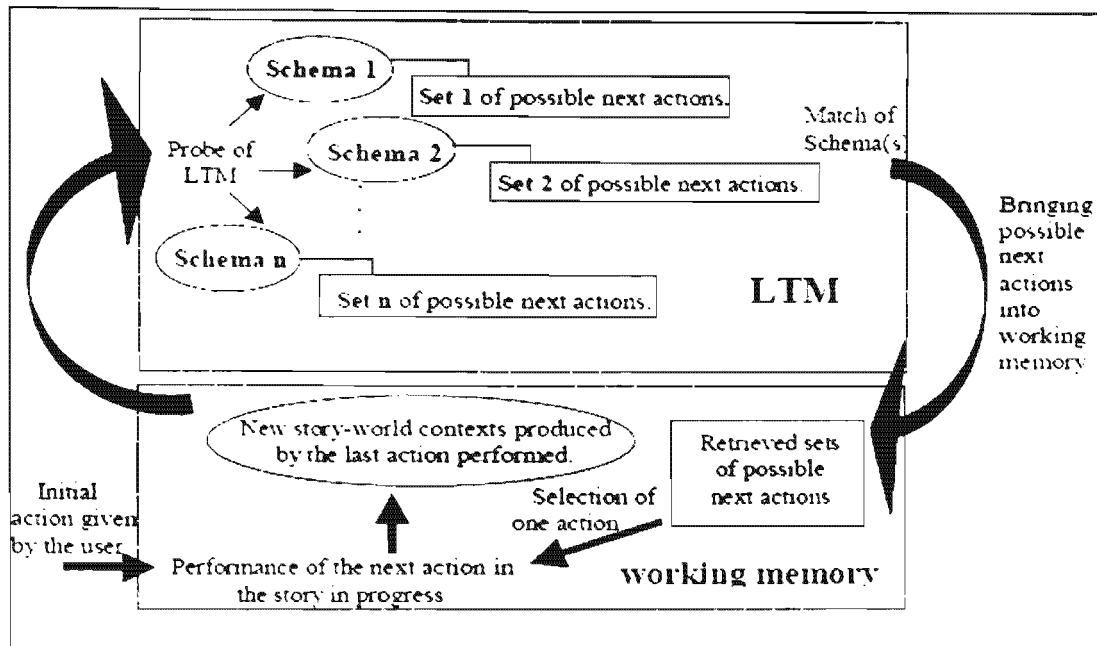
Schema 1

Set 1 of possible next actions.

Probe of LTM

Schema 2

Set 2 of possible next actions.

Match of Schema(s)

Schema n

Set n of possible next actions.

LTM

Bringing possible next actions into working memory

New story-world contexts produced by the last action performed.

Retrieved sets of possible next actions

Initial action given by the user

Selection of one action

Performance of the next action in the story in progress

working memory